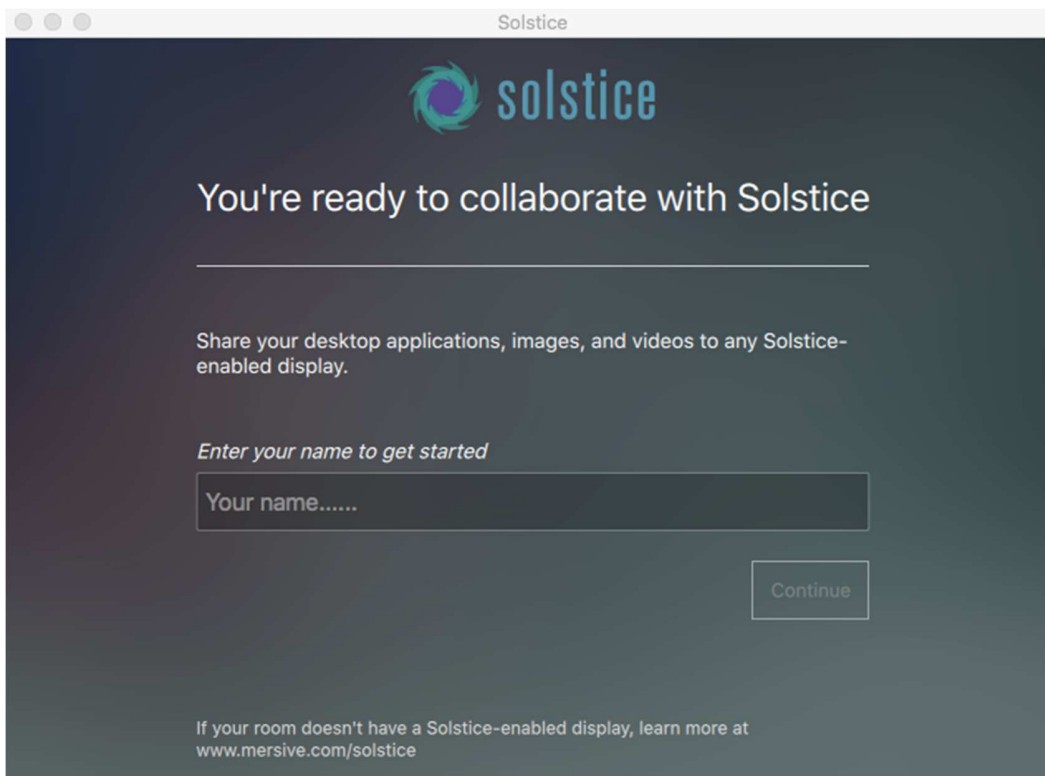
Solstice

solstice

You're ready to collaborate with Solstice

Share your desktop applications, images, and videos to any Solstice-enabled display.

Enter your name to get started

Your name......

Continue

If your room doesn't have a Solstice-enabled display, learn more at www.mersive.com/solstice